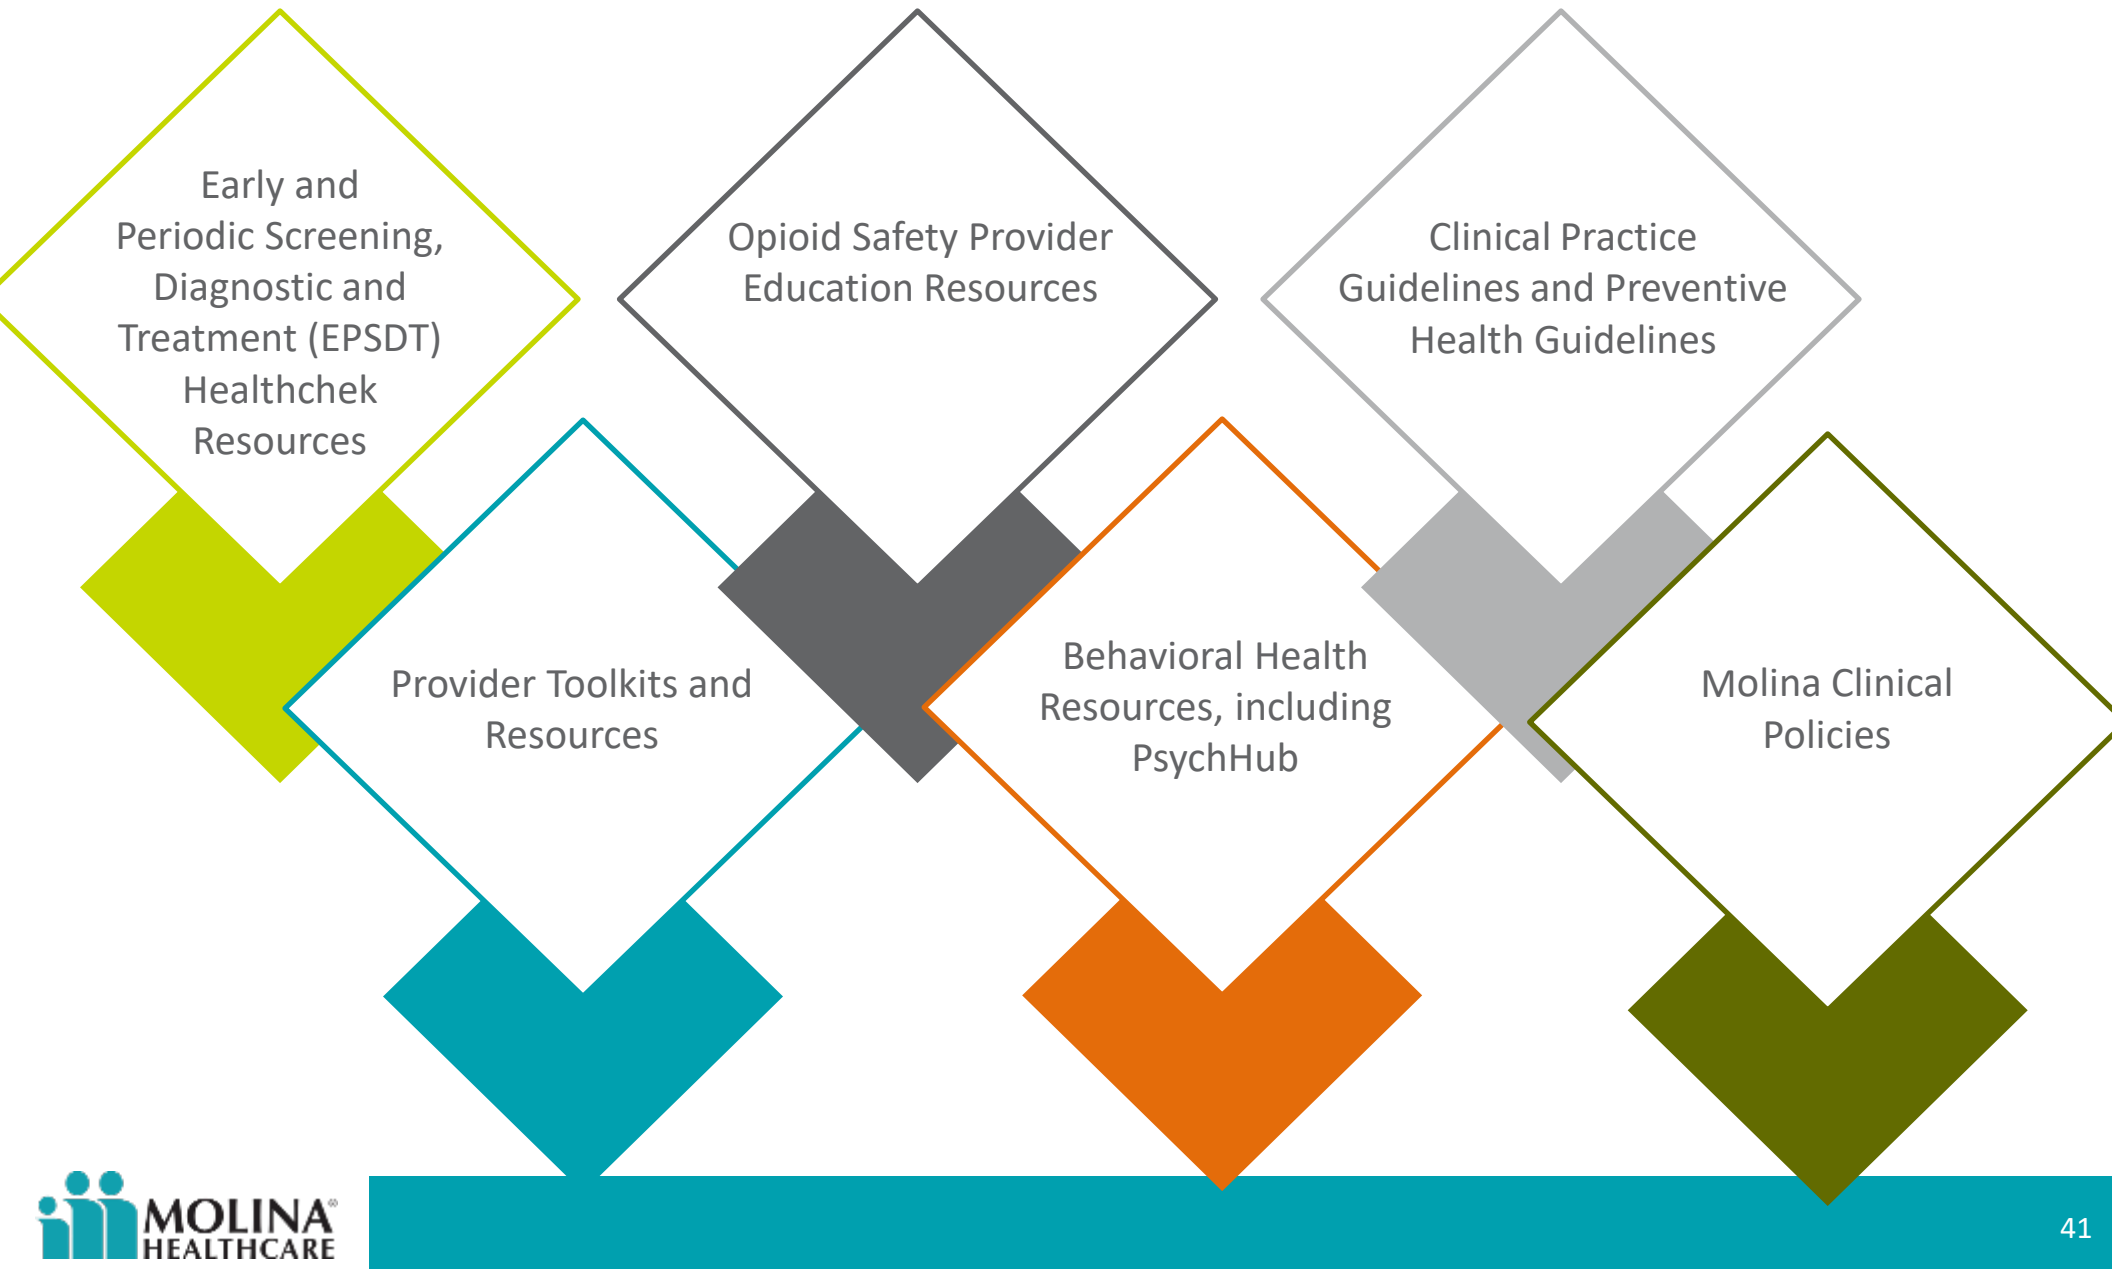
Early and Periodic Screening, Diagnostic and Treatment (EPSDT) Healthchek Resources

Opioid Safety Provider Education Resources

Clinical Practice Guidelines and Preventive Health Guidelines

Provider Toolkits and Resources

Behavioral Health Resources, including PsychHub

Molina Clinical Policies

MOLINA® HEALTHCARE

41